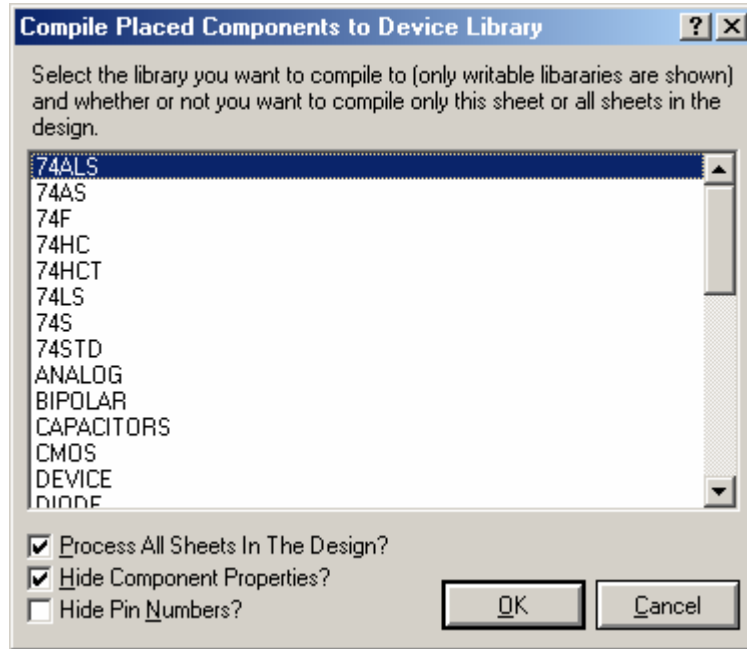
Compile Placed Components to Device Library ? X

Select the library you want to compile to (only writable libararies are shown) and whether or not you want to compile only this sheet or all sheets in the design.

74ALS
74AS
74F
74HC
74HCT
74LS
74S
74STD
ANALOG
BIPOLAR
CAPACITORS
CMOS
DEVICE
DIODE

☑ Process All Sheets In The Design?
☑ Hide Component Properties?
☐ Hide Pin Numbers?

OK
Cancel